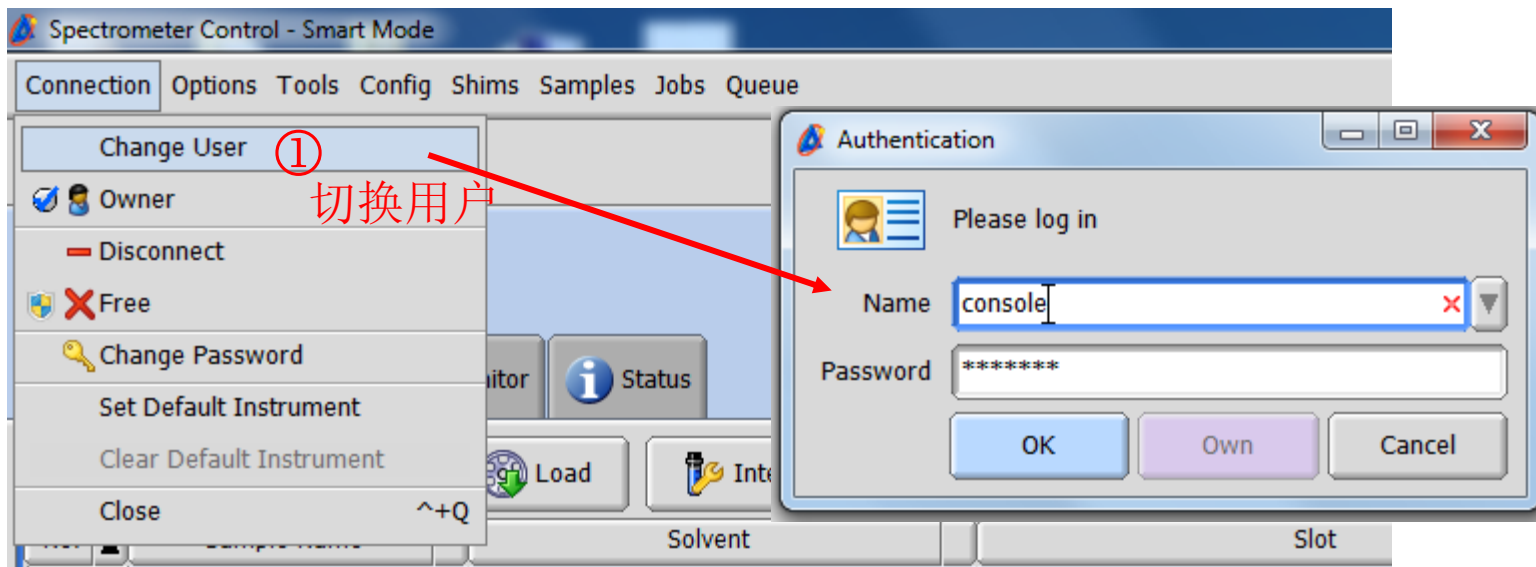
Spectrometer Control - Smart Mode

Connection Options Tools Config Shims Samples Jobs Queue

Change User ①
切换用户
Owner
Disconnect
Free
Change Password
Set Default Instrument
Clear Default Instrument
Close ^+Q

nitor Status

Load Inte

Solvent Slot

Authentication

Please log in

Name console

Password *******

OK Own Cancel